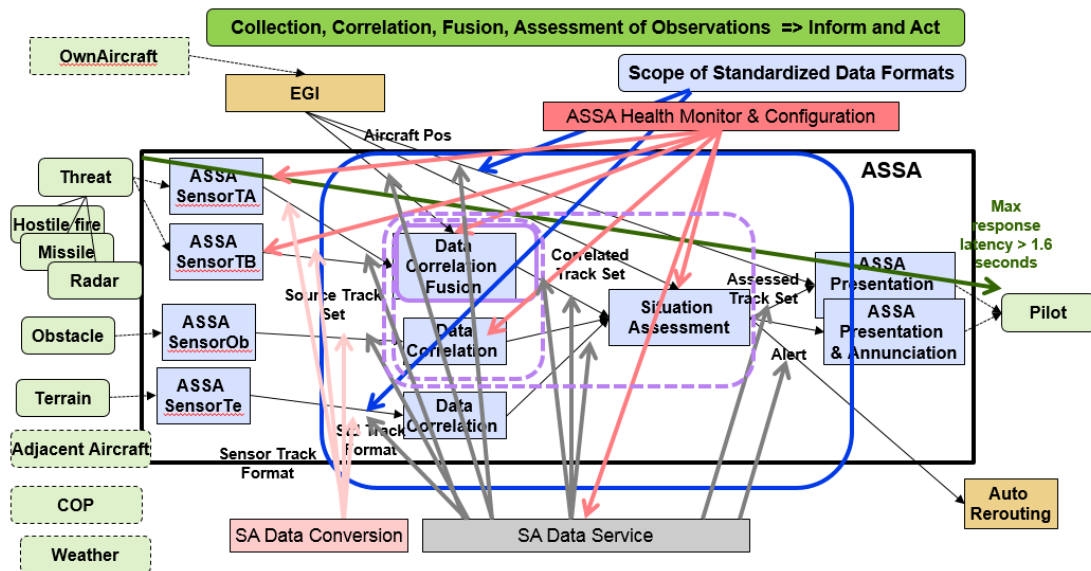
Collection, Correlation, Fusion, Assessment of Observations => Inform and Act

OwnAircraft

EGI

Scope of Standardized Data Formats

ASSA Health Monitor & Configuration

Aircraft Pos

ASSA

Threat

Hostile fire

Missile

Radar

ASSA SensorTA

ASSA SensorTB

Max response latency > 1.6 seconds

Data Correlation Fusion

Correlated Track Set

Source Track Set

Assessed Track Set

ASSA Presentation

ASSA Presentation & Annunciation

Pilot

Situation Assessment

Obstacle

ASSA SensorOb

Data Correlation

Alert

Terrain

ASSA SensorTe

Data Correlation

Set Track Format

Adjacent Aircraft

Sensor Track Format

COP

Auto Rerouting

SA Data Conversion

SA Data Service

Weather